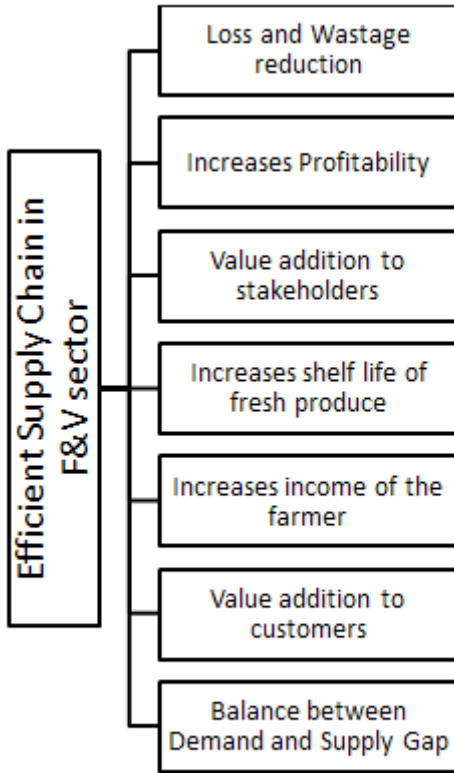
Efficient Supply Chain in F&V sector

Loss and Wastage reduction

Increases Profitability

Value addition to stakeholders

Increases shelf life of fresh produce

Increases income of the farmer

Value addition to customers

Balance between Demand and Supply Gap